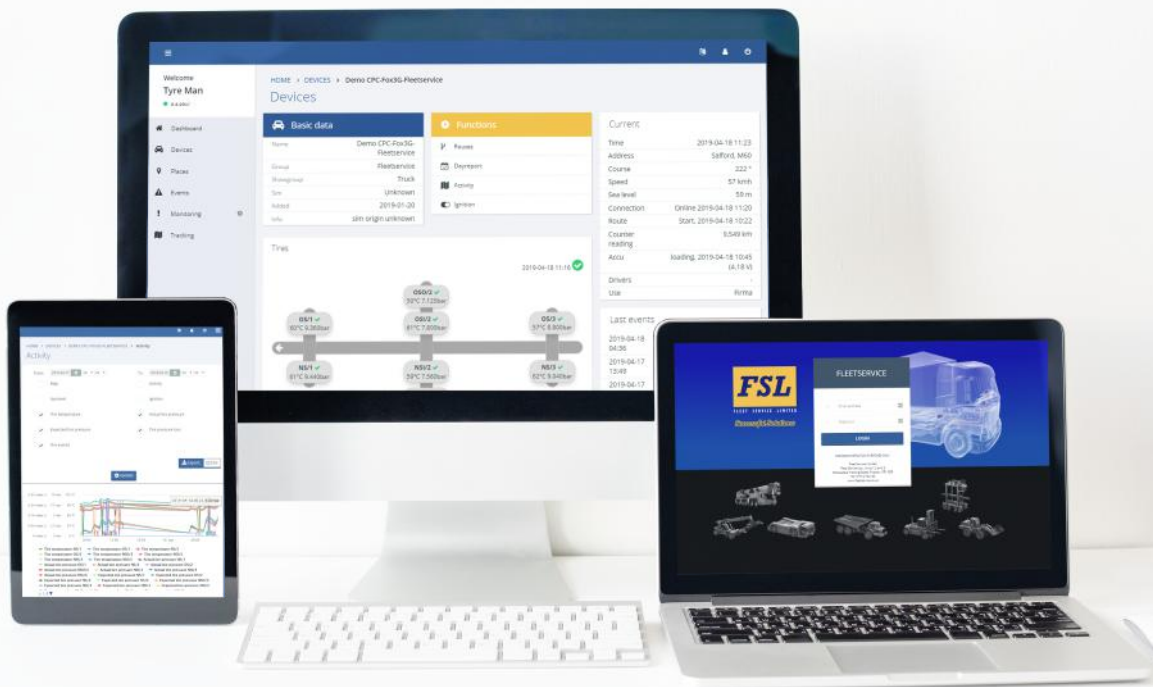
Welcome
Tyre Man
available

Dashboard
Devices
Places
Events
Monitoring
Tracking

HOME > DEVICES > Demo CPC-Fox3G-Fleetservice
Devices

Basic data

| | |
|---|---|
| Name | Demo CPC-Fox3G-Fleetservice |
| Group | Fleetservice |
| Showgroup | Truck |
| Sim | Unknown |
| Added | 2019-01-20 |
| Info | sim origin unknown |

Functions
Pauses
Dayreport
Activity
Ignition

Current

| | |
|---|---|
| Time | 2019-04-18 11:23 |
| Address | Salford, M60 |
| Course | 222 ° |
| Speed | 57 km/h |
| Sea level | 59 m |
| Connection | Online 2019-04-18 11:20 |
| Route | Start, 2019-04-18 10:22 |
| Counter reading | 9,549 km |
| Accu | loading, 2019-04-18 10:45 (4.18 V) |
| Drivers | |
| Use | Firma |

Tires
2019-04-18 11:16
OSO/2 50°C 7.125bar
OS/1 60°C 9.350bar
OS/2 61°C 7.800bar
OS/3 57°C 8.800bar
NS/1 61°C 9.440bar
NS/2 59°C 7.560bar
NS/3 62°C 9.040bar

Last events
2019-04-18 04:36
2019-04-17 13:49
2019-04-17

Activity

FSL
FLEET SERVICE LIMITED
FLEETSERVICE
LOGIN